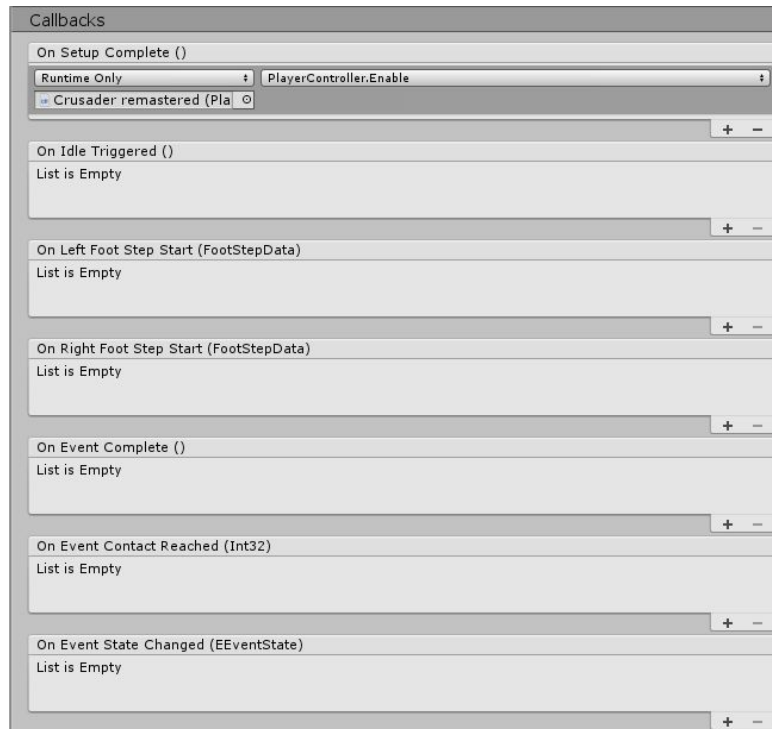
Callbacks

On Setup Complete ()

Runtime Only

PlayerController.Enable

Crusader remastered (Pla

+ −

On Idle Triggered ()

List is Empty

+ −

On Left Foot Step Start (FootStepData)

List is Empty

+ −

On Right Foot Step Start (FootStepData)

List is Empty

+ −

On Event Complete ()

List is Empty

+ −

On Event Contact Reached (Int32)

List is Empty

+ −

On Event State Changed (EEventState)

List is Empty

+ −